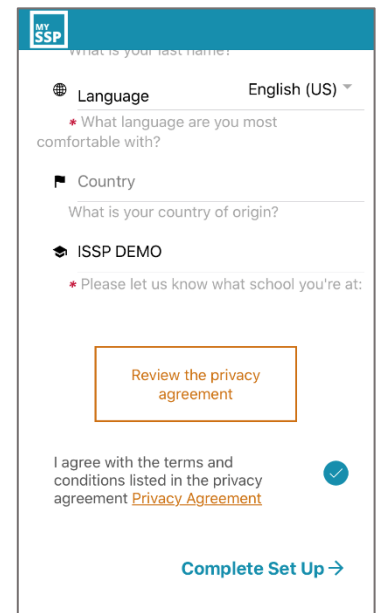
MY SSP

What is your last name?

Language English (US)

* What language are you most comfortable with?

Country

What is your country of origin?

ISSP DEMO

* Please let us know what school you're at:

Review the privacy agreement

I agree with the terms and conditions listed in the privacy agreement Privacy Agreement

Complete Set Up →